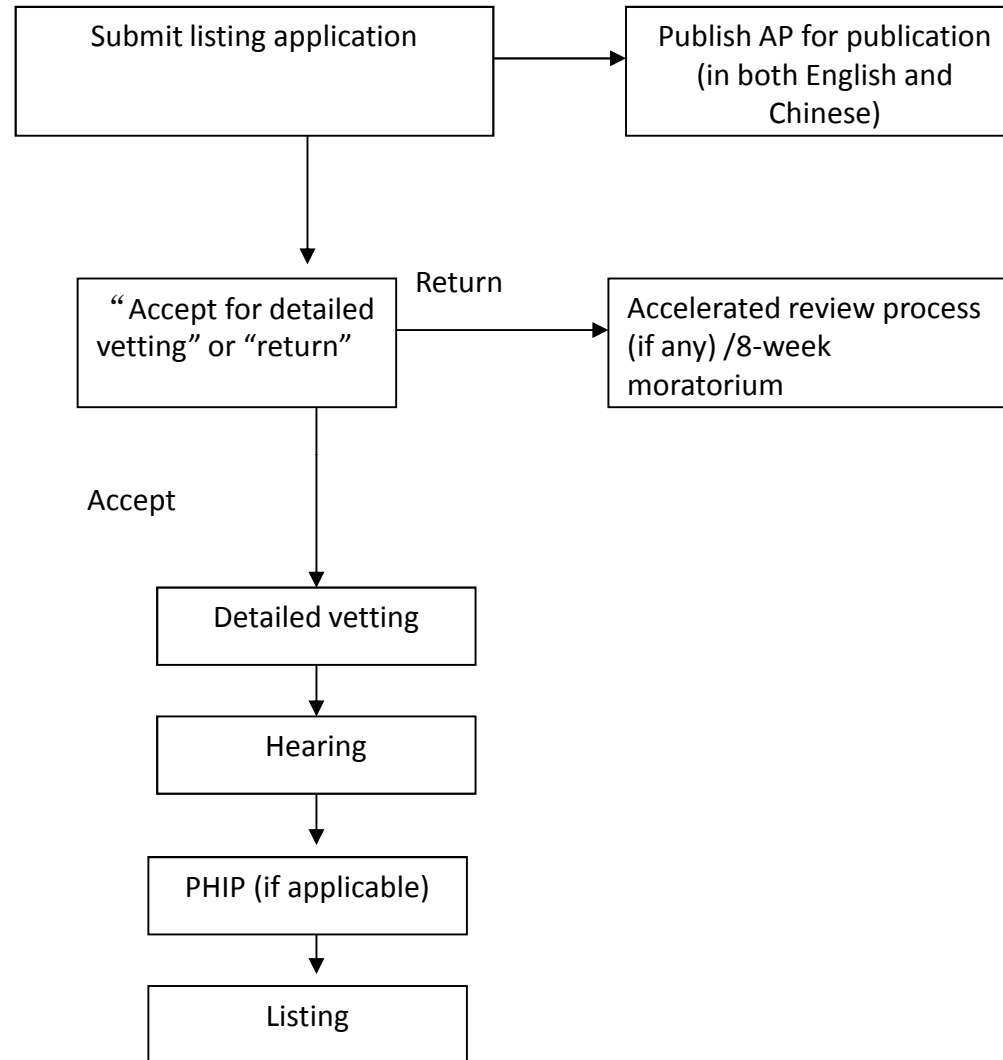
Submit listing application

Publish AP for publication (in both English and Chinese)

“Accept for detailed vetting” or “return”

Return

Accelerated review process (if any) /8-week moratorium

Accept

Detailed vetting

Hearing

PHIP (if applicable)

Listing